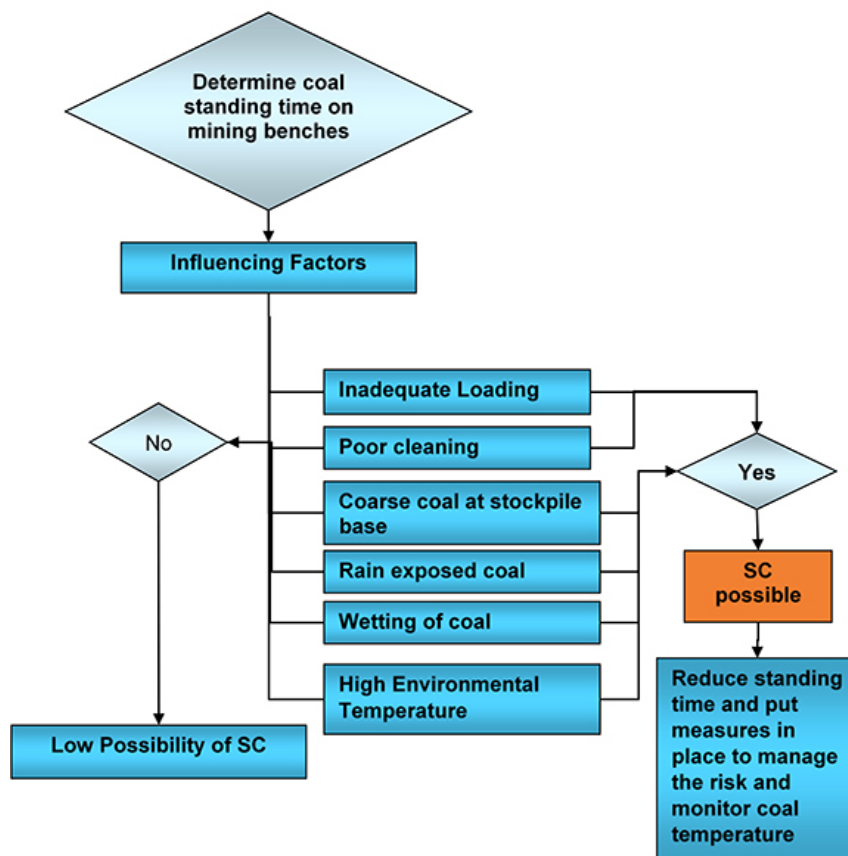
Determine coal standing time on mining benches

Influencing Factors

No

Inadequate Loading

Poor cleaning

Coarse coal at stockpile base

Rain exposed coal

Wetting of coal

High Environmental Temperature

Yes

SC possible

Low Possibility of SC

Reduce standing time and put measures in place to manage the risk and monitor coal temperature